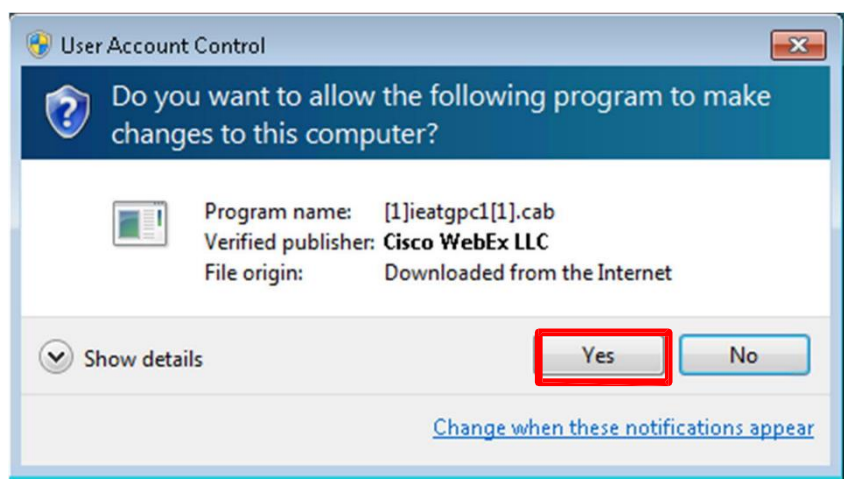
User Account Control

Do you want to allow the following program to make changes to this computer?

| | |
|---|---|
| Program name: | [1]ieatgpc1[1].cab |
| Verified publisher: | Cisco WebEx LLC |
| File origin: | Downloaded from the Internet |

Show details

Yes

No

Change when these notifications appear